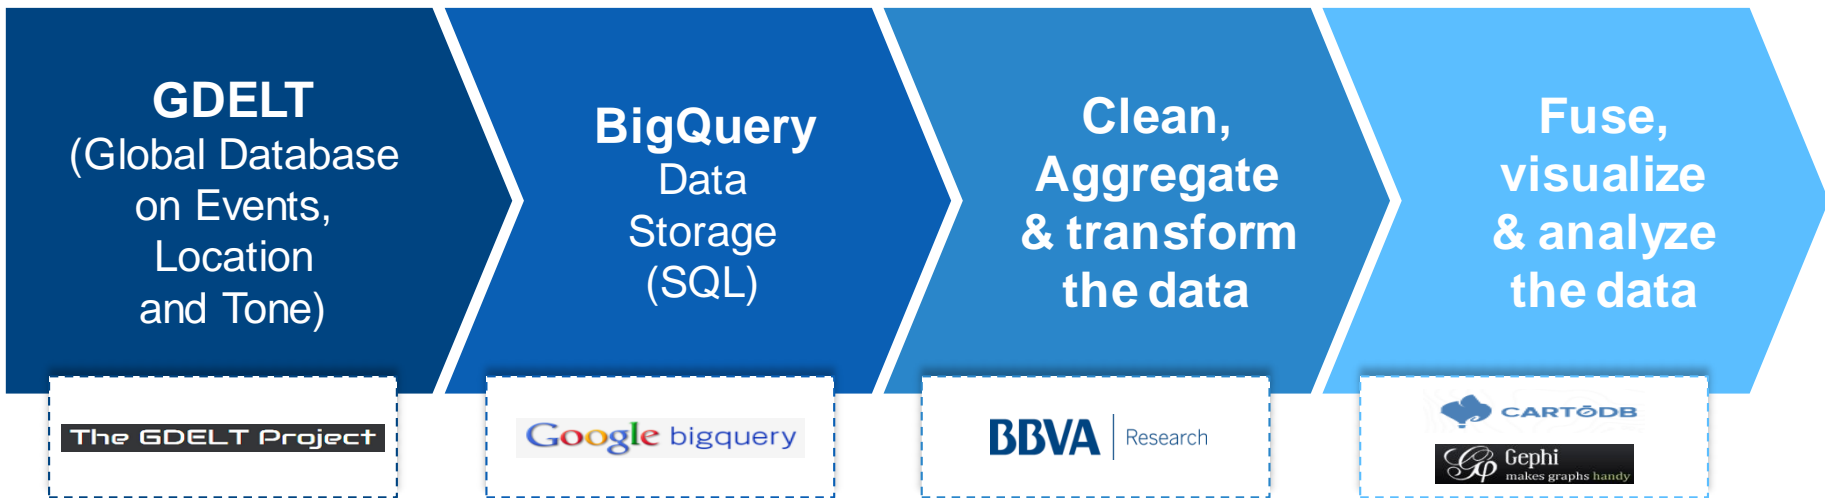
GDELT
(Global Database on Events, Location and Tone)

BigQuery
Data Storage (SQL)

Clean, Aggregate & transform the data

Fuse, visualize & analyze the data

The GDELT Project

Google bigquery

BBVA Research

CARTODB

Gephi
makes graphs handy